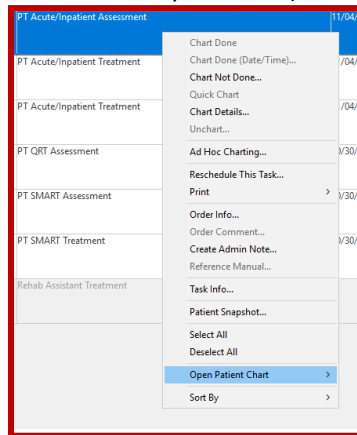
PT Acute/Inpatient Assessment
11/04/

PT Acute/Inpatient Treatment
/04/

PT Acute/Inpatient Treatment
/04/

PT QRT Assessment
0/30/

PT SMART Assessment
0/30/

PT SMART Treatment
0/30/

Rehab Assistant Treatment

Chart Done
Chart Done (Date/Time)...
Chart Not Done...
Quick Chart
Chart Details...
Unchart...
Ad Hoc Charting...
Reschedule This Task...
Print >
Order Info...
Order Comment...
Create Admin Note...
Reference Manual...
Task Info...
Patient Snapshot...
Select All
Deselect All
Open Patient Chart >
Sort By >